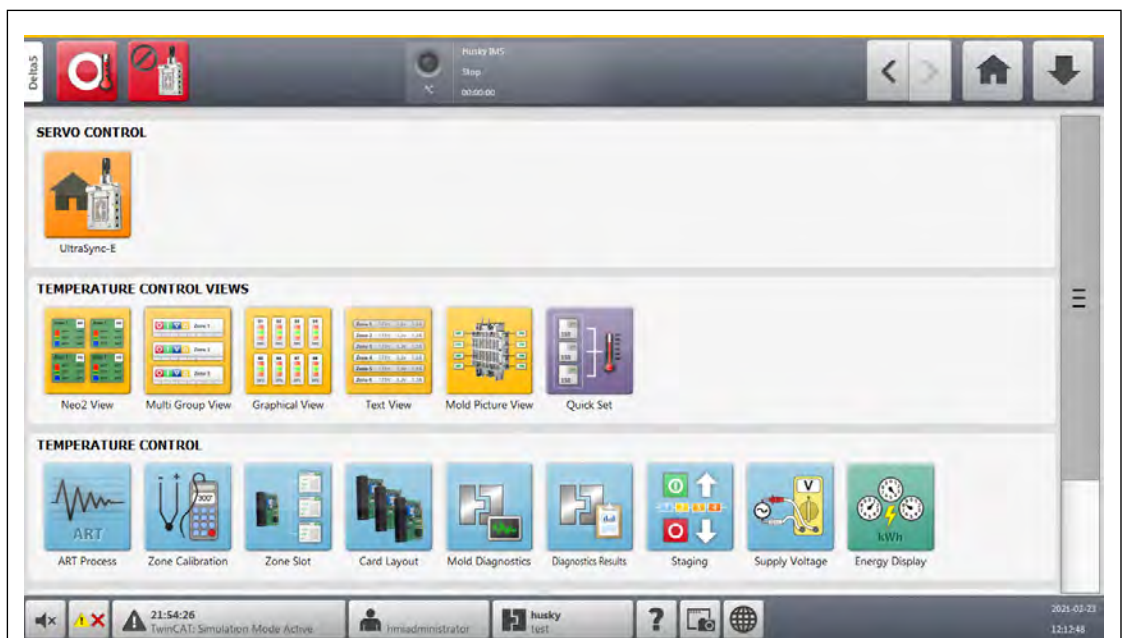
Delta5

Husky IMS
Stop
00:00:00

SERVO CONTROL

UltraSync-E

TEMPERATURE CONTROL VIEWS

Neo2 View
Multi Group View
Graphical View
Text View
Mold Picture View
Quick Set

TEMPERATURE CONTROL

ART
ART Process
300°
Zone Calibration
Zone Slot
Card Layout
Mold Diagnostics
Diagnostics Results
Staging
V
Supply Voltage
kWh
Energy Display

21:54:26
TwinCAT: Simulation Mode Active
hmiadministrator
husky
test
?
2021-02-23
12:12:48